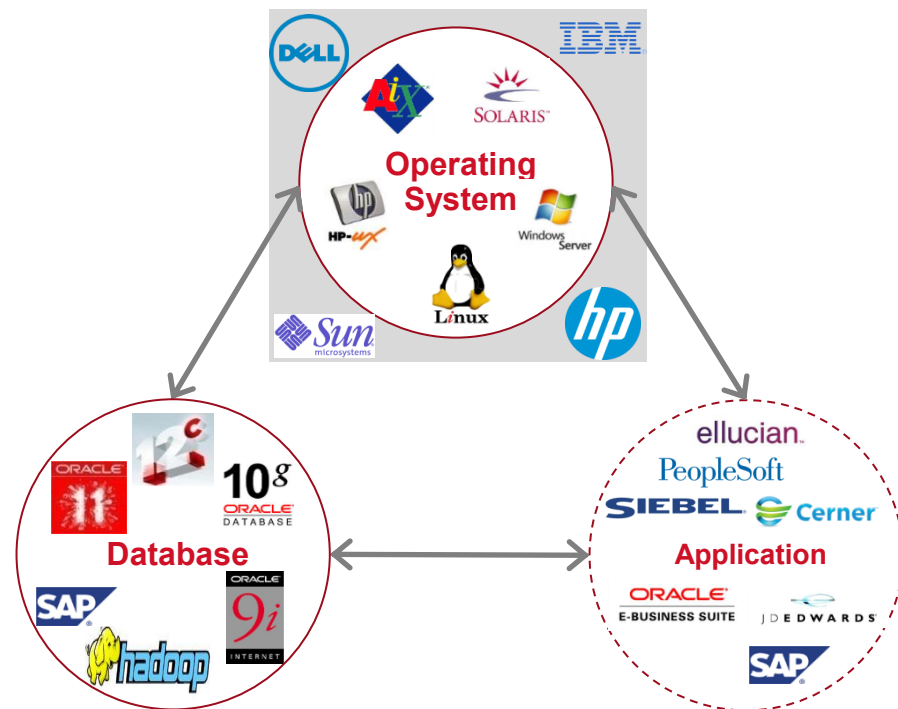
DELL

IBM

AIX

SOLARIS

Operating System

HP-UX

Windows Server

Linux

Sun microsystems

hp

ORACLE 11

12c

10g ORACLE DATABASE

Database

SAP

hadoop

ORACLE 9i INTERNET

ellucian.

PeopleSoft

SIEBEL

Cerner

Application

ORACLE E-BUSINESS SUITE

JDEDWARDS

SAP